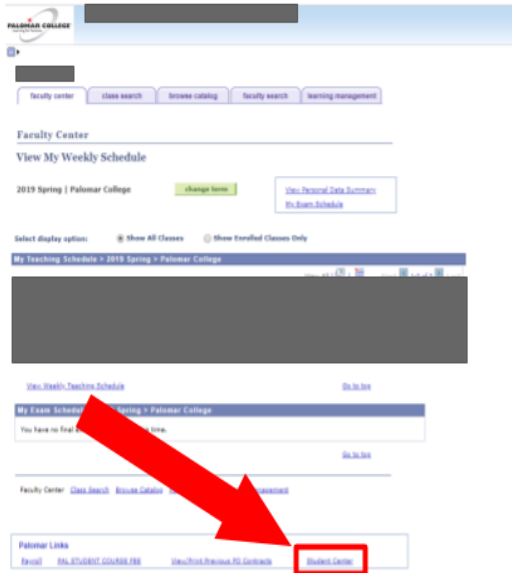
PALOMAR COLLEGE
Learning for Success

faculty center | class search | browse catalog | faculty search | learning management

Faculty Center

View My Weekly Schedule

2019 Spring | Palomar College

change term

View Personal Data Summary
My Exam Schedule

Select display option: Show All Classes Show Enrolled Classes Only

My Teaching Schedule > 2019 Spring > Palomar College

View Weekly Teaching Schedule

Go to top

My Exam Schedule > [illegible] Spring > Palomar College

You have no final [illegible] time.

Go to top

Faculty Center Class Search Browse Catalog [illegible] Management

Palomar Links

Payroll PAL STUDENT COURSE FEE View/Print Previous PD Contracts Student Center